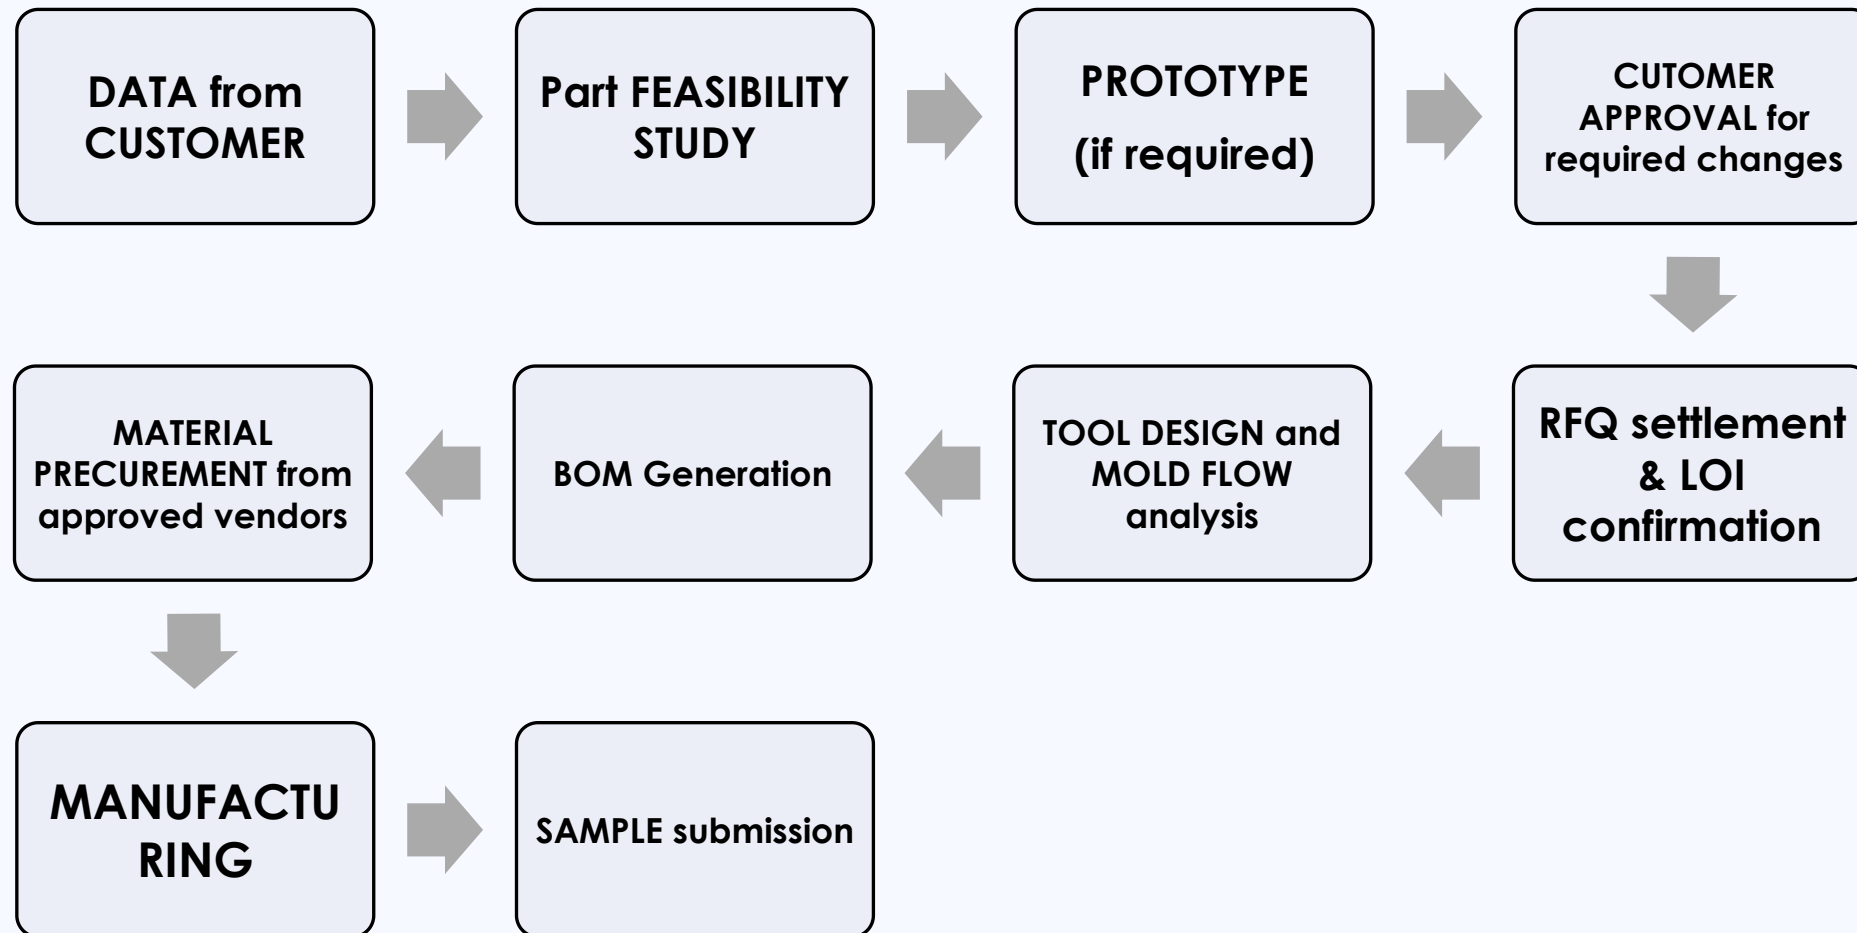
DATA from CUSTOMER

Part FEASIBILITY STUDY

PROTOTYPE (if required)

CUTOMER APPROVAL for required changes

RFQ settlement & LOI confirmation

TOOL DESIGN and MOLD FLOW analysis

BOM Generation

MATERIAL PRECUREMENT from approved vendors

MANUFACTU RING

SAMPLE submission